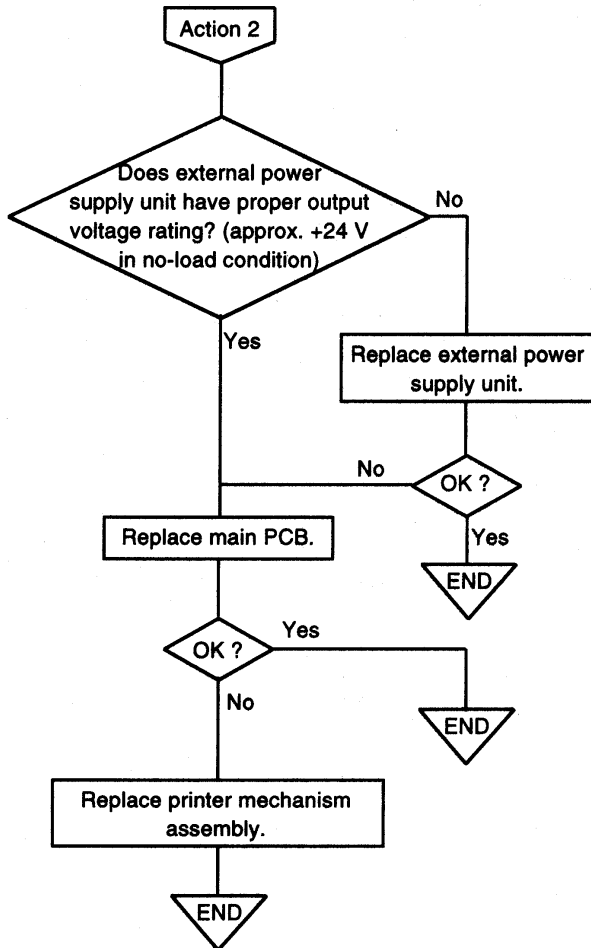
Action 2

Does external power supply unit have proper output voltage rating? (approx. +24 V in no-load condition)

No

Yes

Replace external power supply unit.

No

OK ?

Yes

Replace main PCB.

END

Yes

OK ?

No

END

Replace printer mechanism assembly.

END